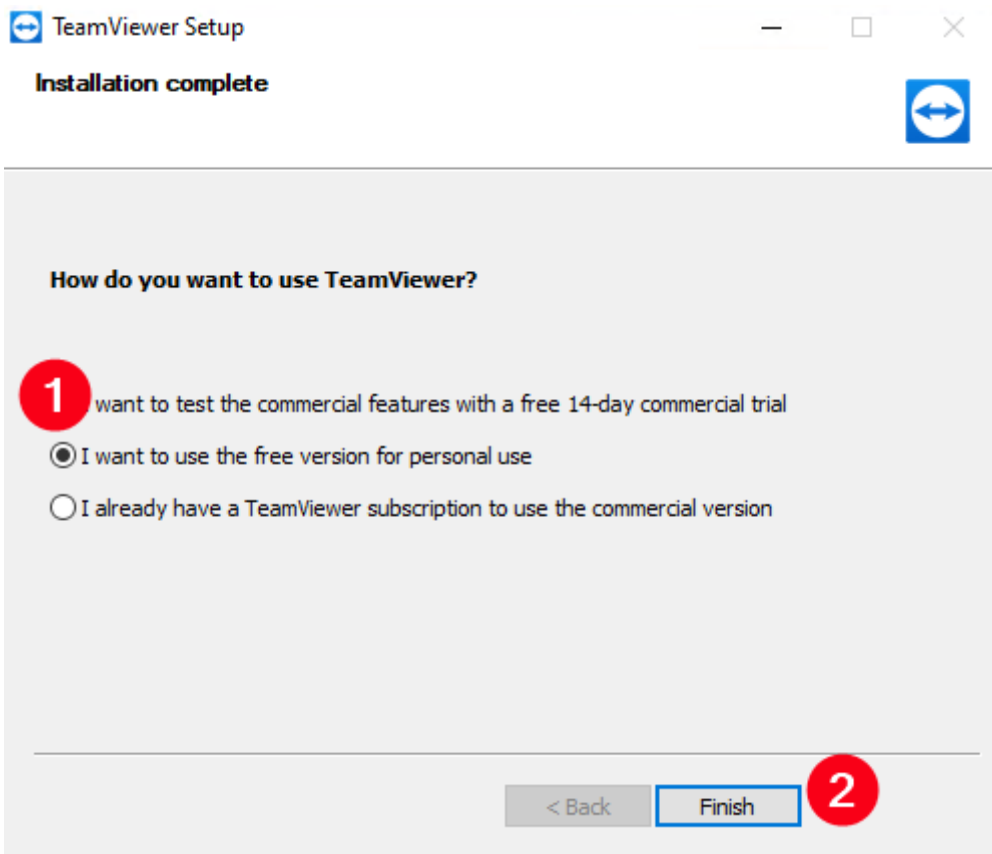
TeamViewer Setup

Installation complete

How do you want to use TeamViewer?

1 want to test the commercial features with a free 14-day commercial trial

I want to use the free version for personal use

I already have a TeamViewer subscription to use the commercial version

< Back Finish 2